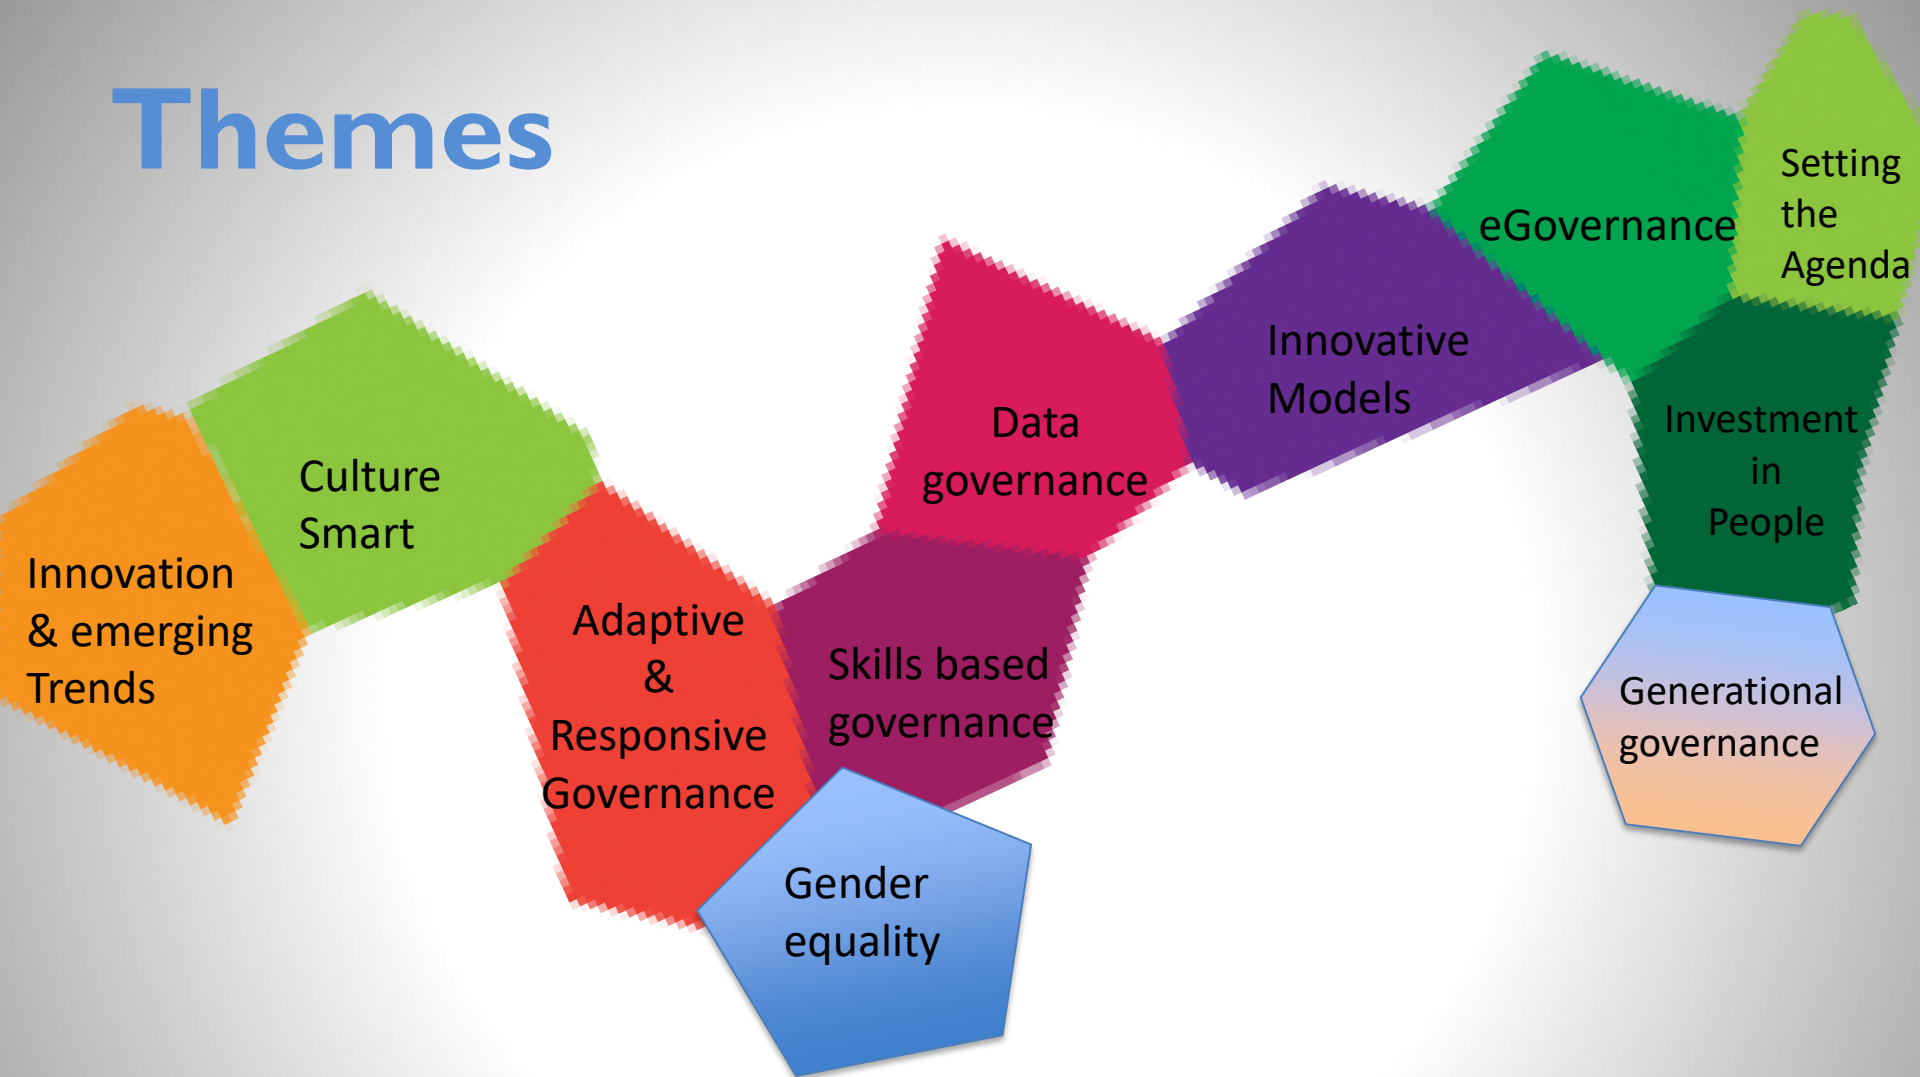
Themes

Innovation & emerging Trends

Culture Smart

Adaptive & Responsive Governance

Gender equality

Skills based governance

Data governance

Innovative Models

eGovernance

Setting the Agenda

Investment in People

Generational governance